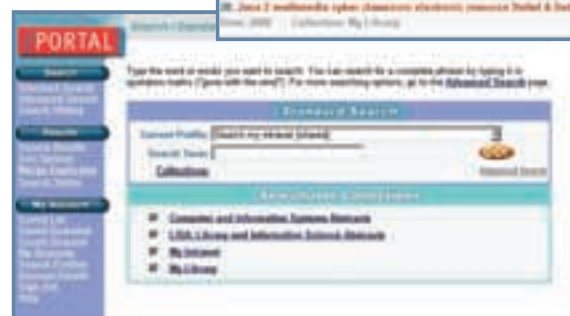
PORTAL

Search

Results

My Account

Type the word or words you want to search. You can search for a complete phrase by typing it in quotation marks ("Gone with the wind"). For more searching options, go to the Advanced Search page.

Standard Search

Current Profile: Search my shared [shared]

Search Term:

Collections

Advanced Search

Associated Collections

Computer and Information Systems Abstracts

LISA: Library and Information Science Abstracts

My Intranet

My Library

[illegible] Java 2 multimedia cyber classroom electronic resource Deitel & Dei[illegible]

Date: 2000 Collection: My Library